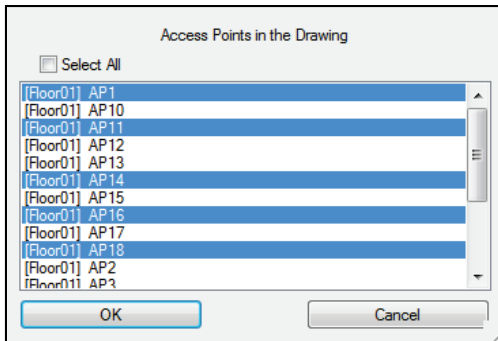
Access Points in the Drawing

Select All

[Floor01] AP1
[Floor01] AP10
[Floor01] AP11
[Floor01] AP12
[Floor01] AP13
[Floor01] AP14
[Floor01] AP15
[Floor01] AP16
[Floor01] AP17
[Floor01] AP18
[Floor01] AP2
[Floor01] AP3

OK

Cancel